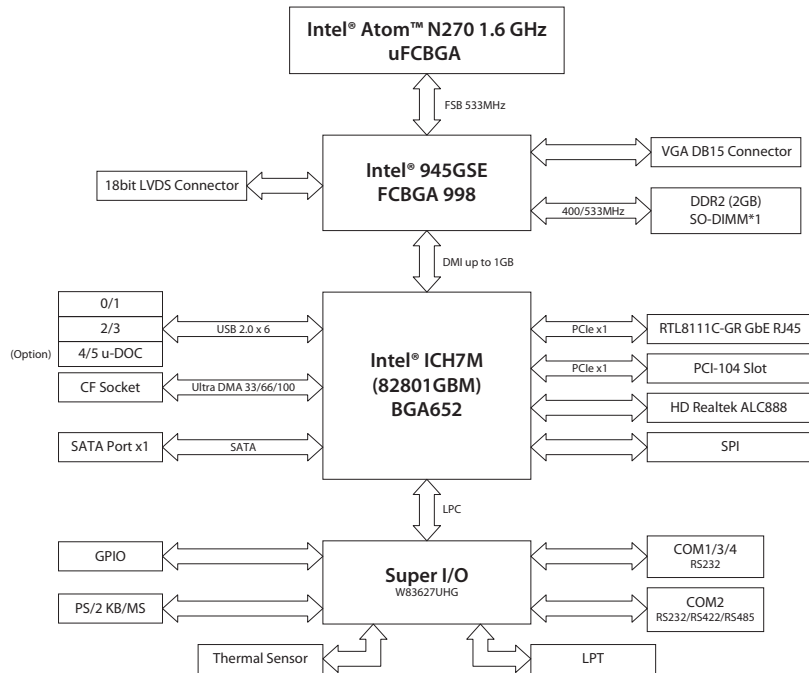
Intel® Atom™ N270 1.6 GHz
uFCBGA

FSB 533MHz

18bit LVDS Connector

Intel® 945GSE
FCBGA 998

VGA DB15 Connector

400/533MHz

DDR2 (2GB)
SO-DIMM*1

DMI up to 1GB

0/1

2/3

(Option)

4/5 u-DOC

USB 2.0 x 6

CF Socket

Ultra DMA 33/66/100

Intel® ICH7M
(82801GBM)
BGA652

PCIe x1

RTL8111C-GR GbE RJ45

PCIe x1

PCI-104 Slot

HD Realtek ALC888

SATA Port x1

SATA

SPI

LPC

GPIO

Super I/O
W83627UHG

COM1/3/4
RS232

PS/2 KB/MS

COM2
RS232/RS422/RS485

Thermal Sensor

LPT